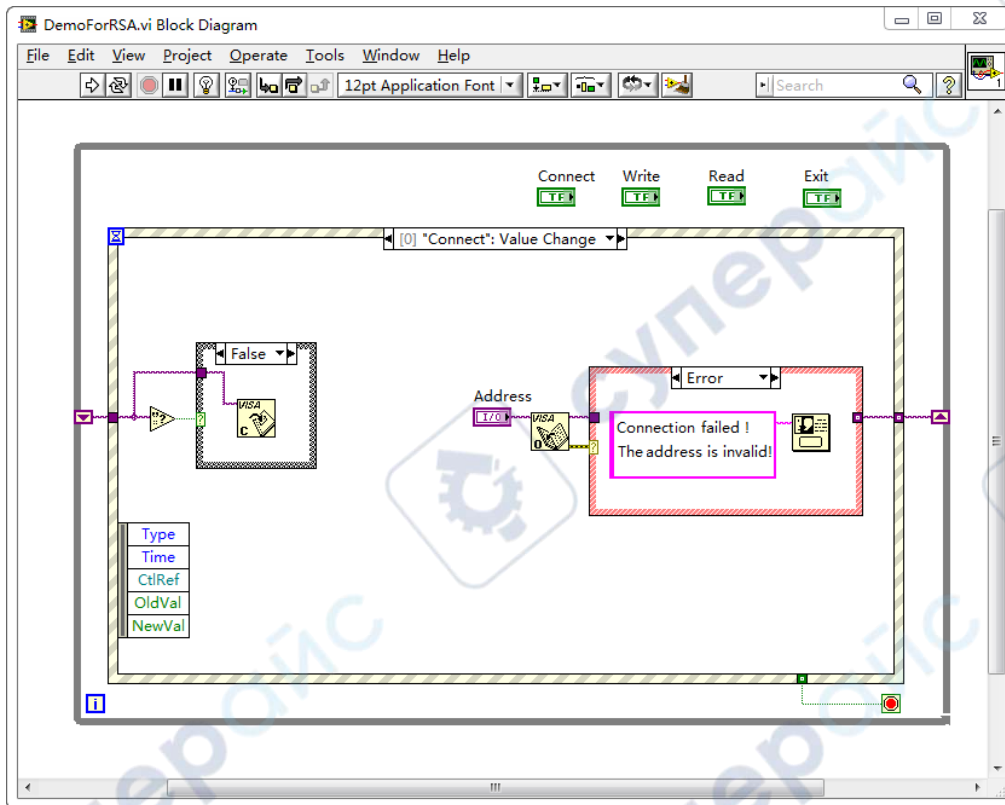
DemoForRSA.vi Block Diagram

File Edit View Project Operate Tools Window Help

12pt Application Font

Search

Connect Write Read Exit

TF TF TF TF

[0] "Connect": Value Change

False

VISA C

Address

I/O

VISA

Error

Connection failed !
The address is invalid!

Type
Time
CtlRef
OldVal
NewVal

i

суперайс

суперайс